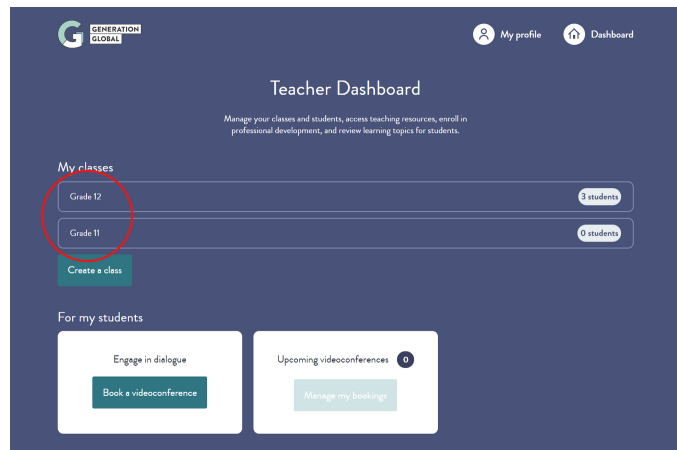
GENERATION GLOBAL

My profile

Dashboard

Teacher Dashboard

Manage your classes and students, access teaching resources, enroll in professional development, and review learning topics for students.

My classes

Grade 12

3 students

Grade 11

0 students

Create a class

For my students

Engage in dialogue

Book a videoconference

Upcoming videoconferences

0

Manage my bookings